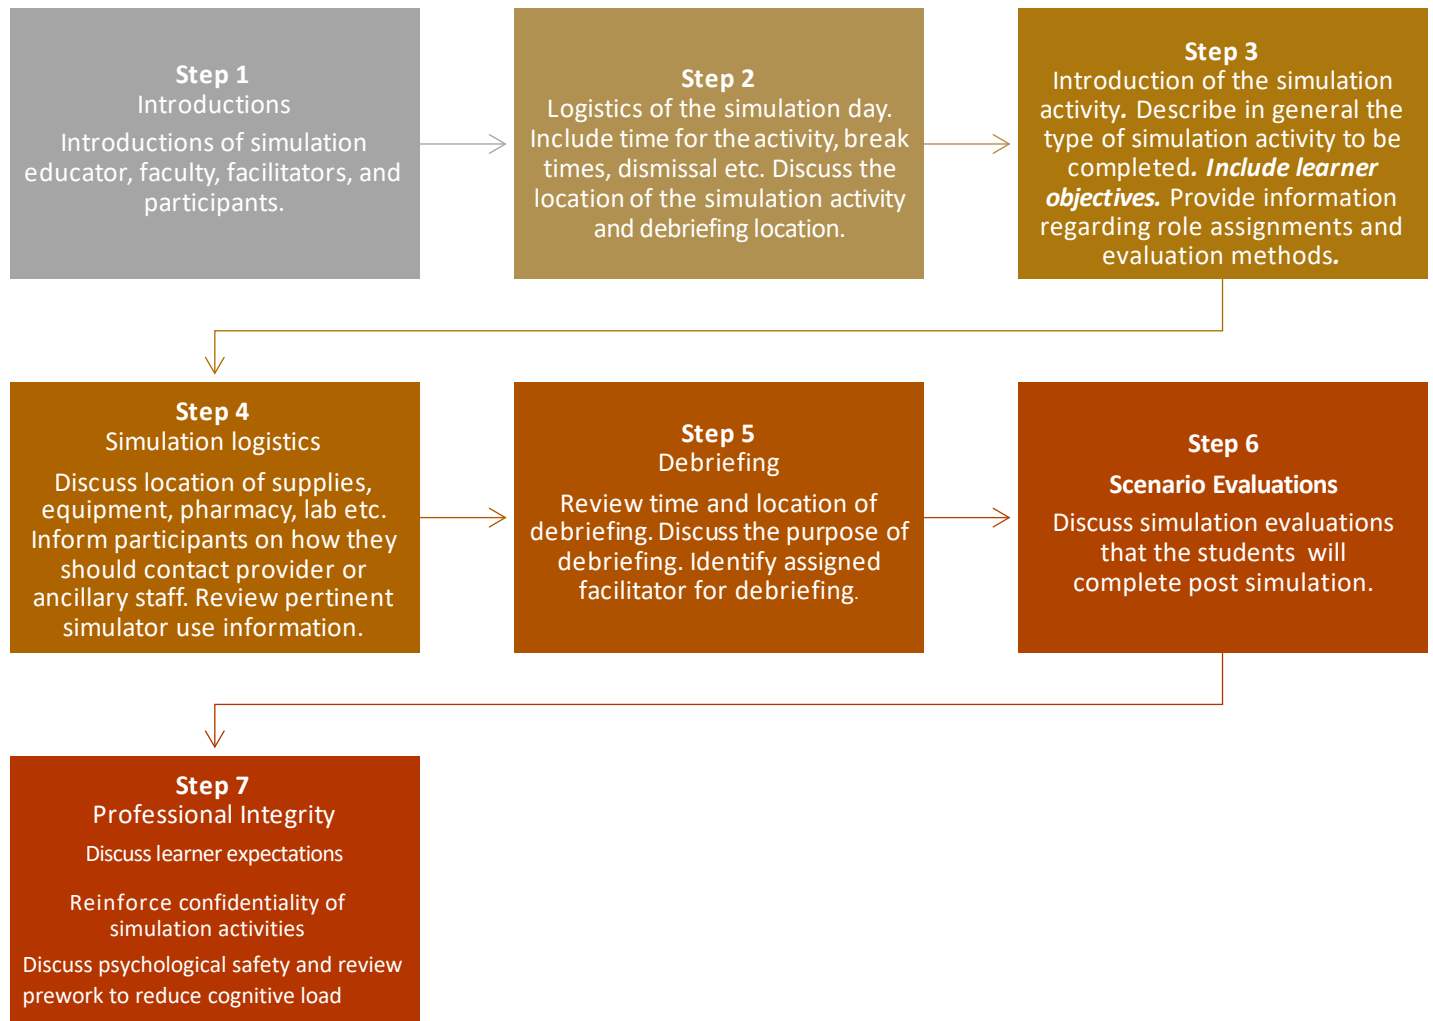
**Step 1**
Introductions

Introductions of simulation educator, faculty, facilitators, and participants.

**Step 2**
Logistics of the simulation day. Include time for the activity, break times, dismissal etc. Discuss the location of the simulation activity and debriefing location.

**Step 3**
Introduction of the simulation activity. Describe in general the type of simulation activity to be completed. ***Include learner objectives.*** Provide information regarding role assignments and evaluation methods.

**Step 4**
Simulation logistics

Discuss location of supplies, equipment, pharmacy, lab etc. Inform participants on how they should contact provider or ancillary staff. Review pertinent simulator use information.

**Step 5**
Debriefing

Review time and location of debriefing. Discuss the purpose of debriefing. Identify assigned facilitator for debriefing.

**Step 6**

**Scenario Evaluations**

Discuss simulation evaluations that the students will complete post simulation.

**Step 7**
Professional Integrity

Discuss learner expectations

Reinforce confidentiality of simulation activities

Discuss psychological safety and review prework to reduce cognitive load